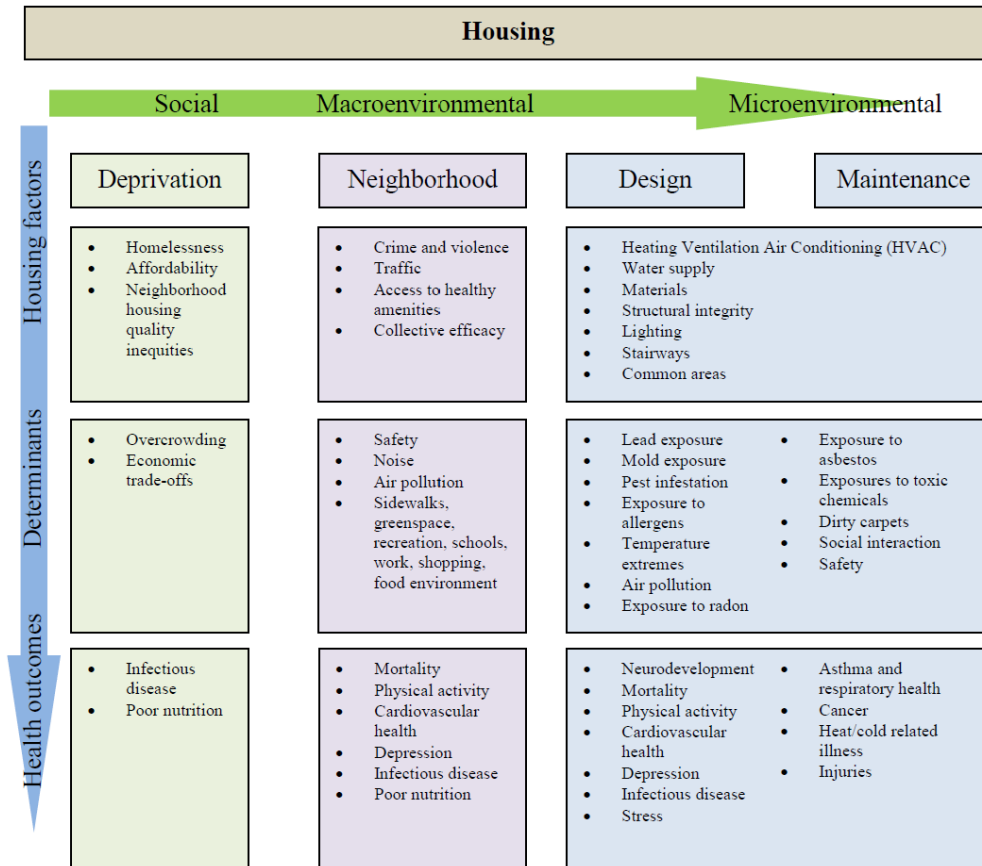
Housing

Social Macroenvironmental Microenvironmental

Housing factors

Determinants

Health outcomes

Deprivation

Neighborhood

Design

Maintenance

- Homelessness
- Affordability
- Neighborhood housing quality inequities

- Crime and violence
- Traffic
- Access to healthy amenities
- Collective efficacy

- Heating Ventilation Air Conditioning (HVAC)
- Water supply
- Materials
- Structural integrity
- Lighting
- Stairways
- Common areas

- Overcrowding
- Economic trade-offs

- Safety
- Noise
- Air pollution
- Sidewalks, greenspace, recreation, schools, work, shopping, food environment

- Lead exposure
- Mold exposure
- Pest infestation
- Exposure to allergens
- Temperature extremes
- Air pollution
- Exposure to radon

- Exposure to asbestos
- Exposures to toxic chemicals
- Dirty carpets
- Social interaction
- Safety

- Infectious disease
- Poor nutrition

- Mortality
- Physical activity
- Cardiovascular health
- Depression
- Infectious disease
- Poor nutrition

- Neurodevelopment
- Mortality
- Physical activity
- Cardiovascular health
- Depression
- Infectious disease
- Stress

- Asthma and respiratory health
- Cancer
- Heat/cold related illness
- Injuries